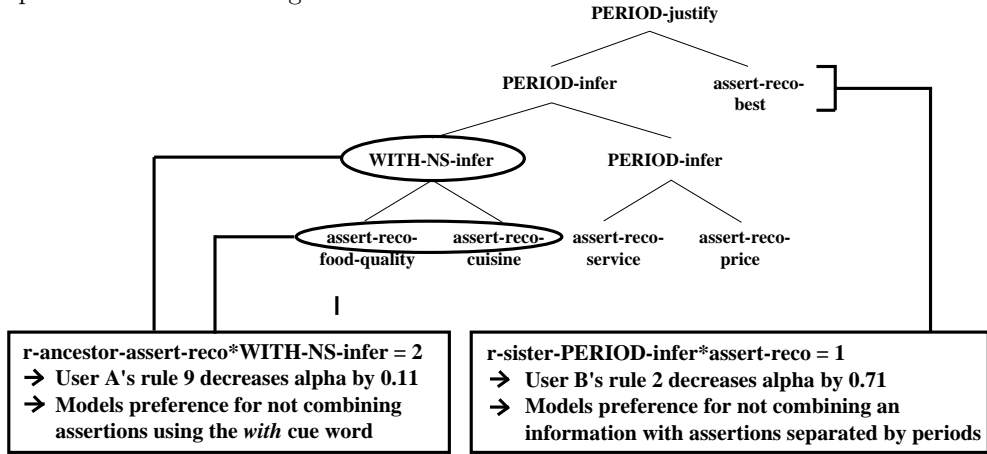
PERIOD-justify

PERIOD-infer

assert-reco-best

WITH-NS-infer

PERIOD-infer

assert-reco-food-quality

assert-reco-cuisine

assert-reco-service

assert-reco-price

r-ancestor-assert-reco*WITH-NS-infer = 2
→ User A's rule 9 decreases alpha by 0.11
→ Models preference for not combining assertions using the *with* cue word

r-sister-PERIOD-infer*assert-reco = 1
→ User B's rule 2 decreases alpha by 0.71
→ Models preference for not combining an information with assertions separated by periods